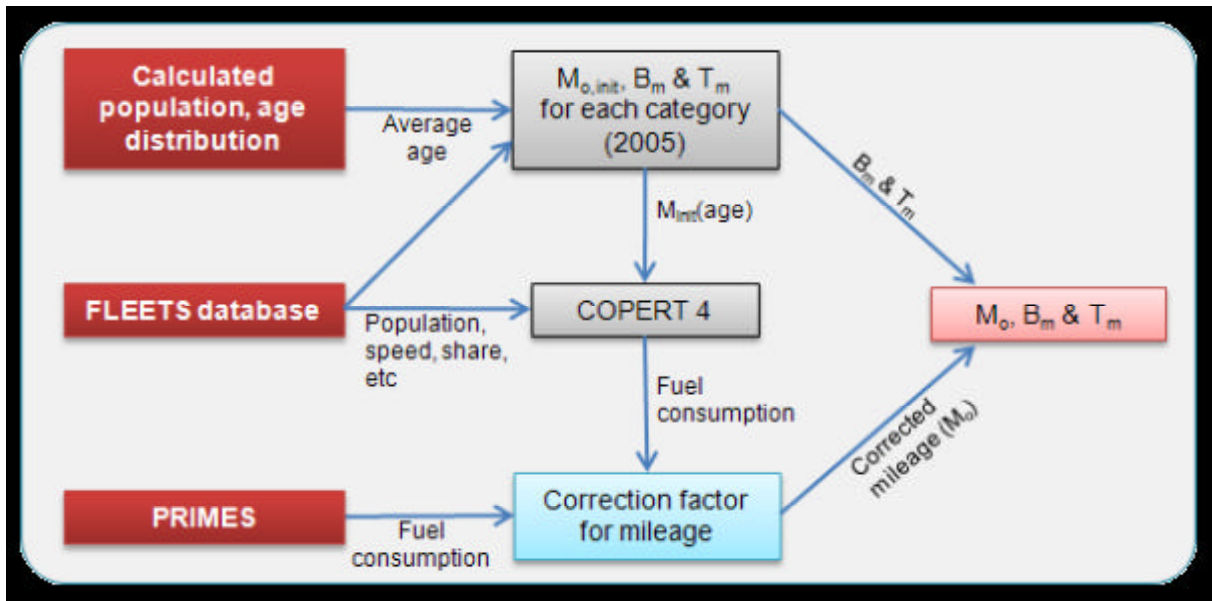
Calculated population, age distribution

Average age

$M_{o,init}$, $B_m$ & $T_m$ for each category (2005)

$B_m$ & $T_m$

$M_{init}$(age)

FLEETS database

Population, speed, share, etc

COPERT 4

$M_o$, $B_m$ & $T_m$

Fuel consumption

Corrected mileage ($M_o$)

PRIMES

Fuel consumption

Correction factor for mileage